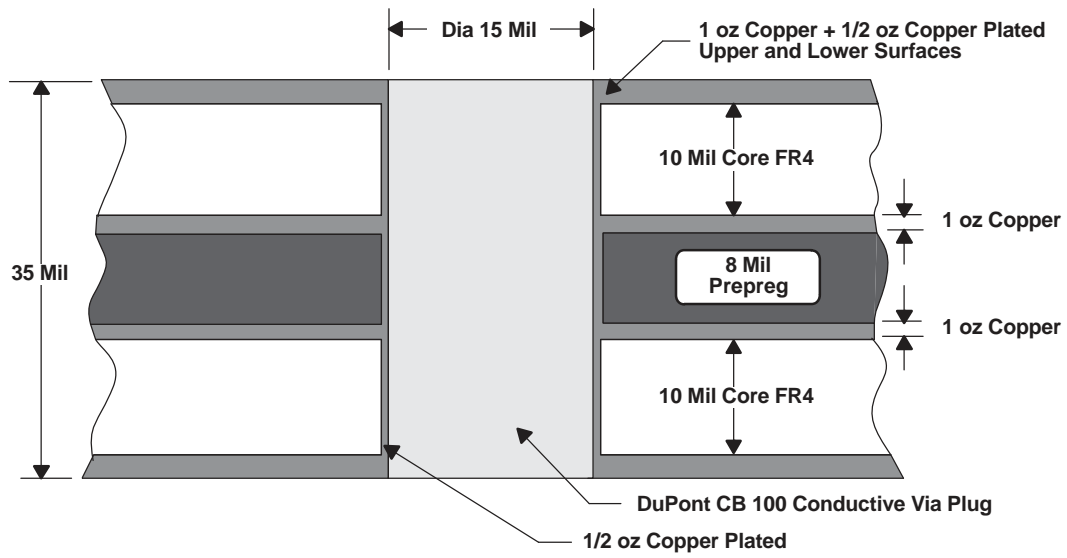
Dia 15 Mil

1 oz Copper + 1/2 oz Copper Plated
Upper and Lower Surfaces

35 Mil

10 Mil Core FR4

1 oz Copper

8 Mil
Prepreg

1 oz Copper

10 Mil Core FR4

DuPont CB 100 Conductive Via Plug

1/2 oz Copper Plated